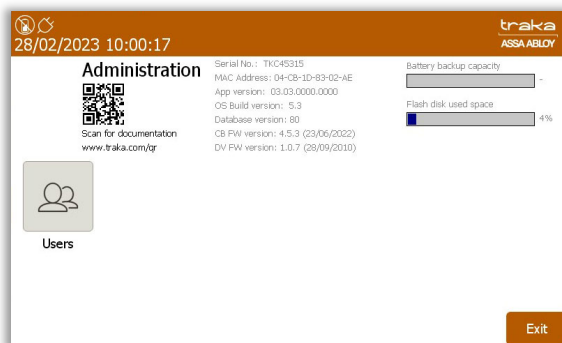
28/02/2023 10:00:17

traka
ASSA ABLOY

Administration

Scan for documentation
www.traka.com/qr

Serial No.: TKC45315
MAC Address: 04-C8-1D-83-02-AE
App version: 03.03.0000.0000
OS Build version: 5.3
Database version: 80
CB FW version: 4.5.3 (23/06/2022)
DV FW version: 1.0.7 (28/09/2010)

Battery backup capacity
-

Flash disk used space
4%

Users

Exit